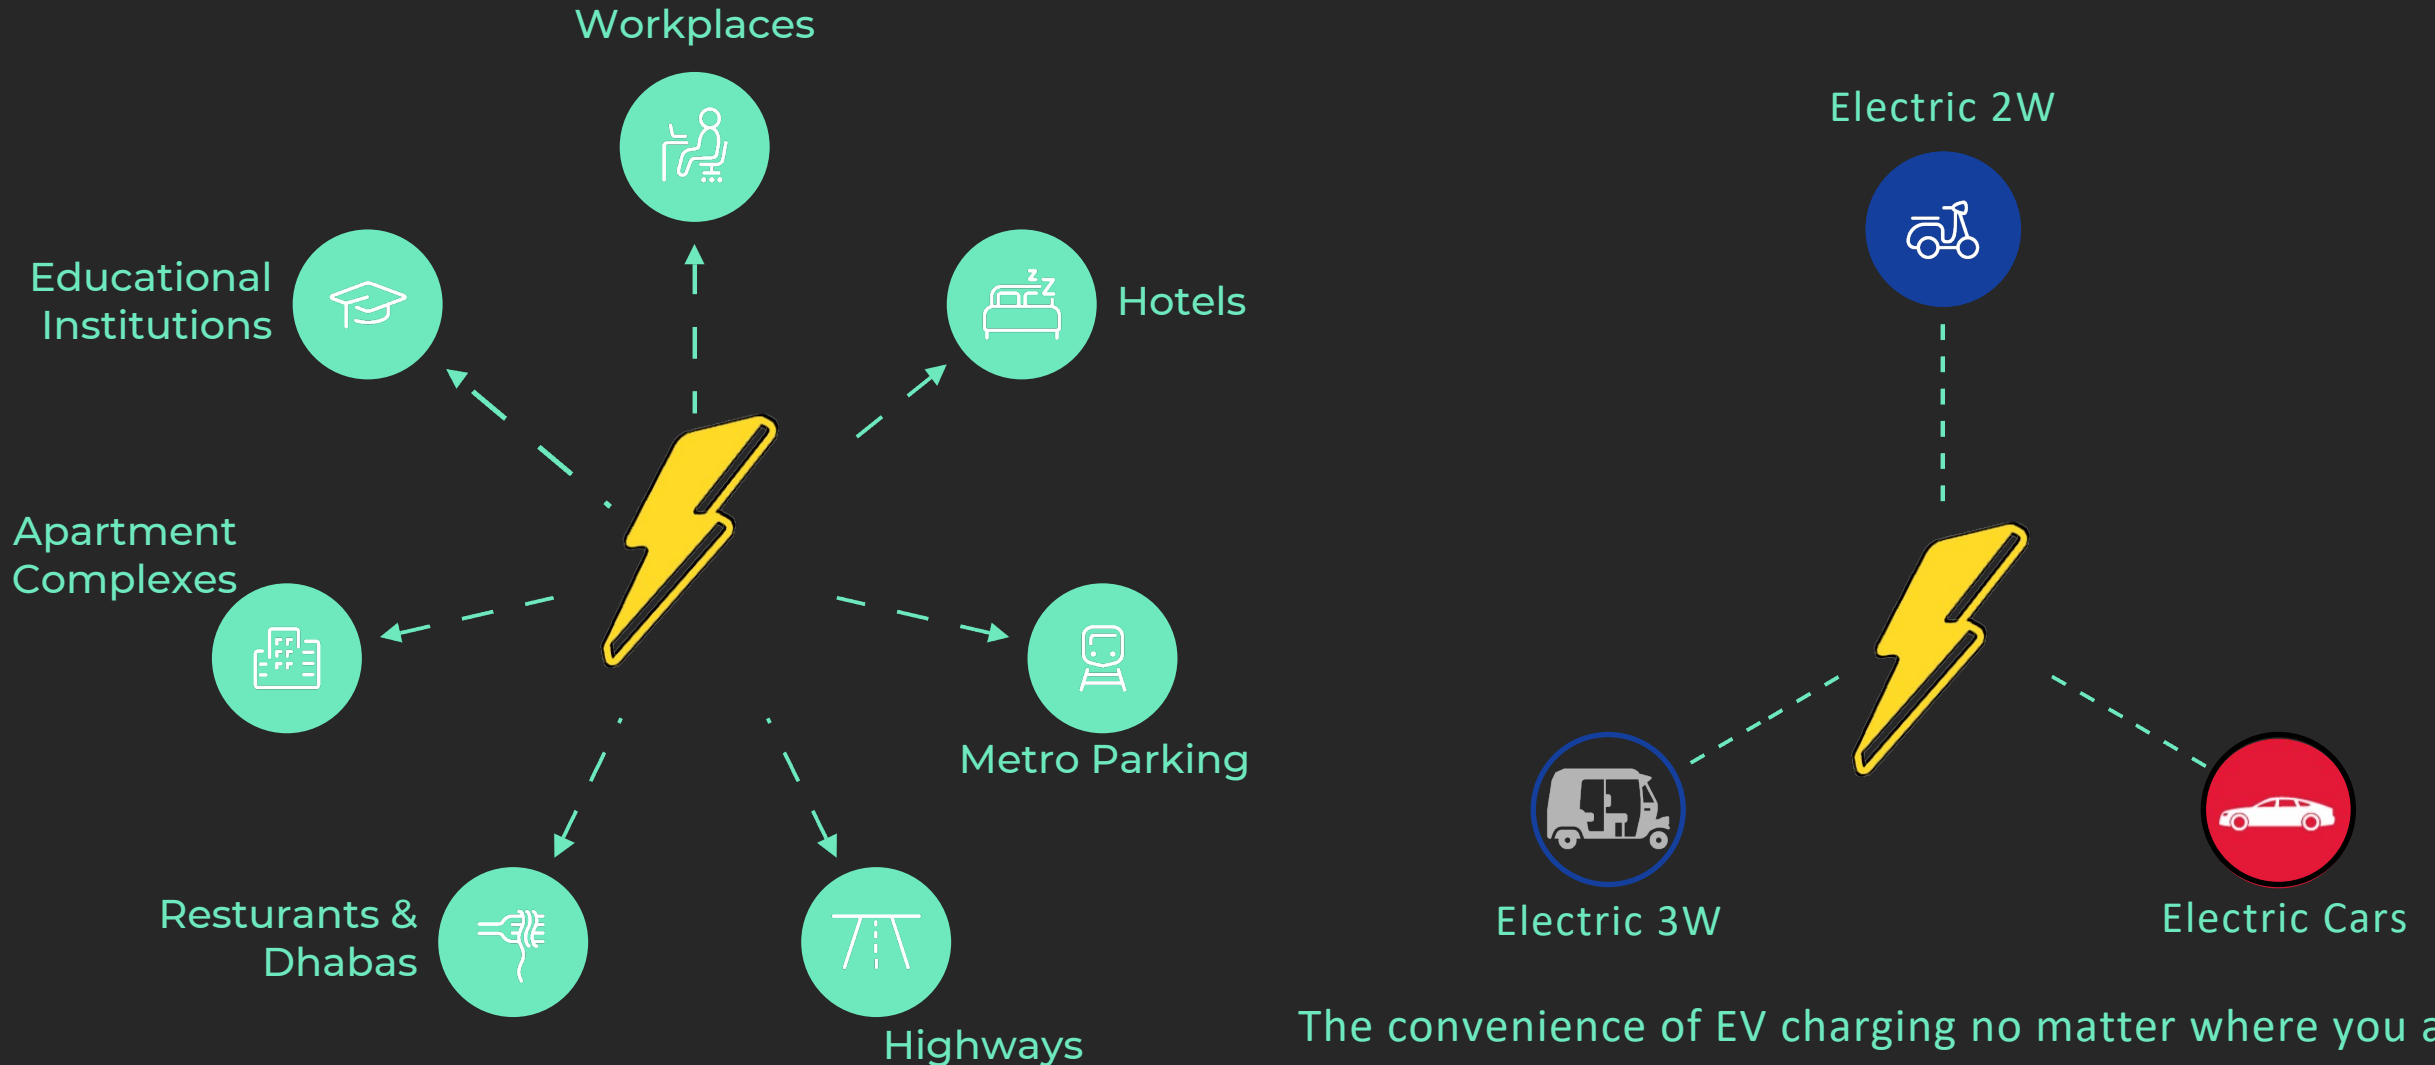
Workplaces

Educational Institutions

Hotels

Apartment Complexes

Metro Parking

Resturants & Dhabas

Highways

Electric 2W

Electric 3W

Electric Cars

The convenience of EV charging no matter where you a